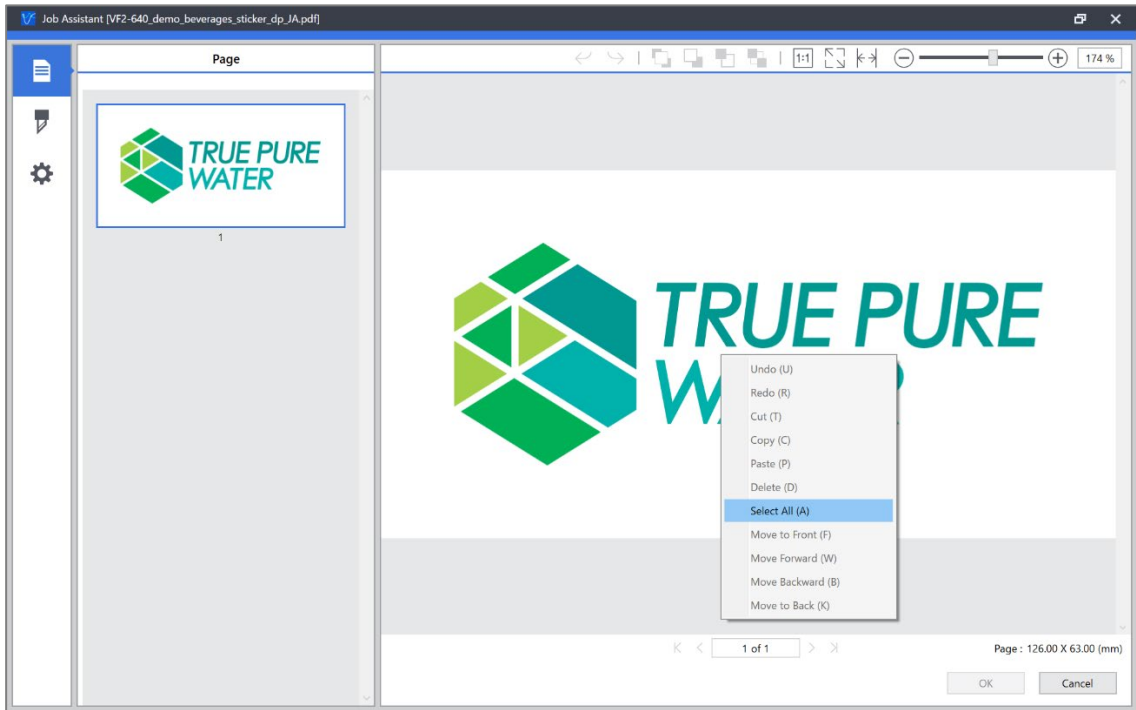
Job Assistant [VF2-640_demo_beverages_sticker_dp_JA.pdf]

Page

1:1

174 %

TRUE PURE WATER

1

TRUE PURE WA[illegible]

Undo (U)
Redo (R)
Cut (T)
Copy (C)
Paste (P)
Delete (D)
Select All (A)
Move to Front (F)
Move Forward (W)
Move Backward (B)
Move to Back (K)

1 of 1

Page : 126.00 X 63.00 (mm)

OK

Cancel